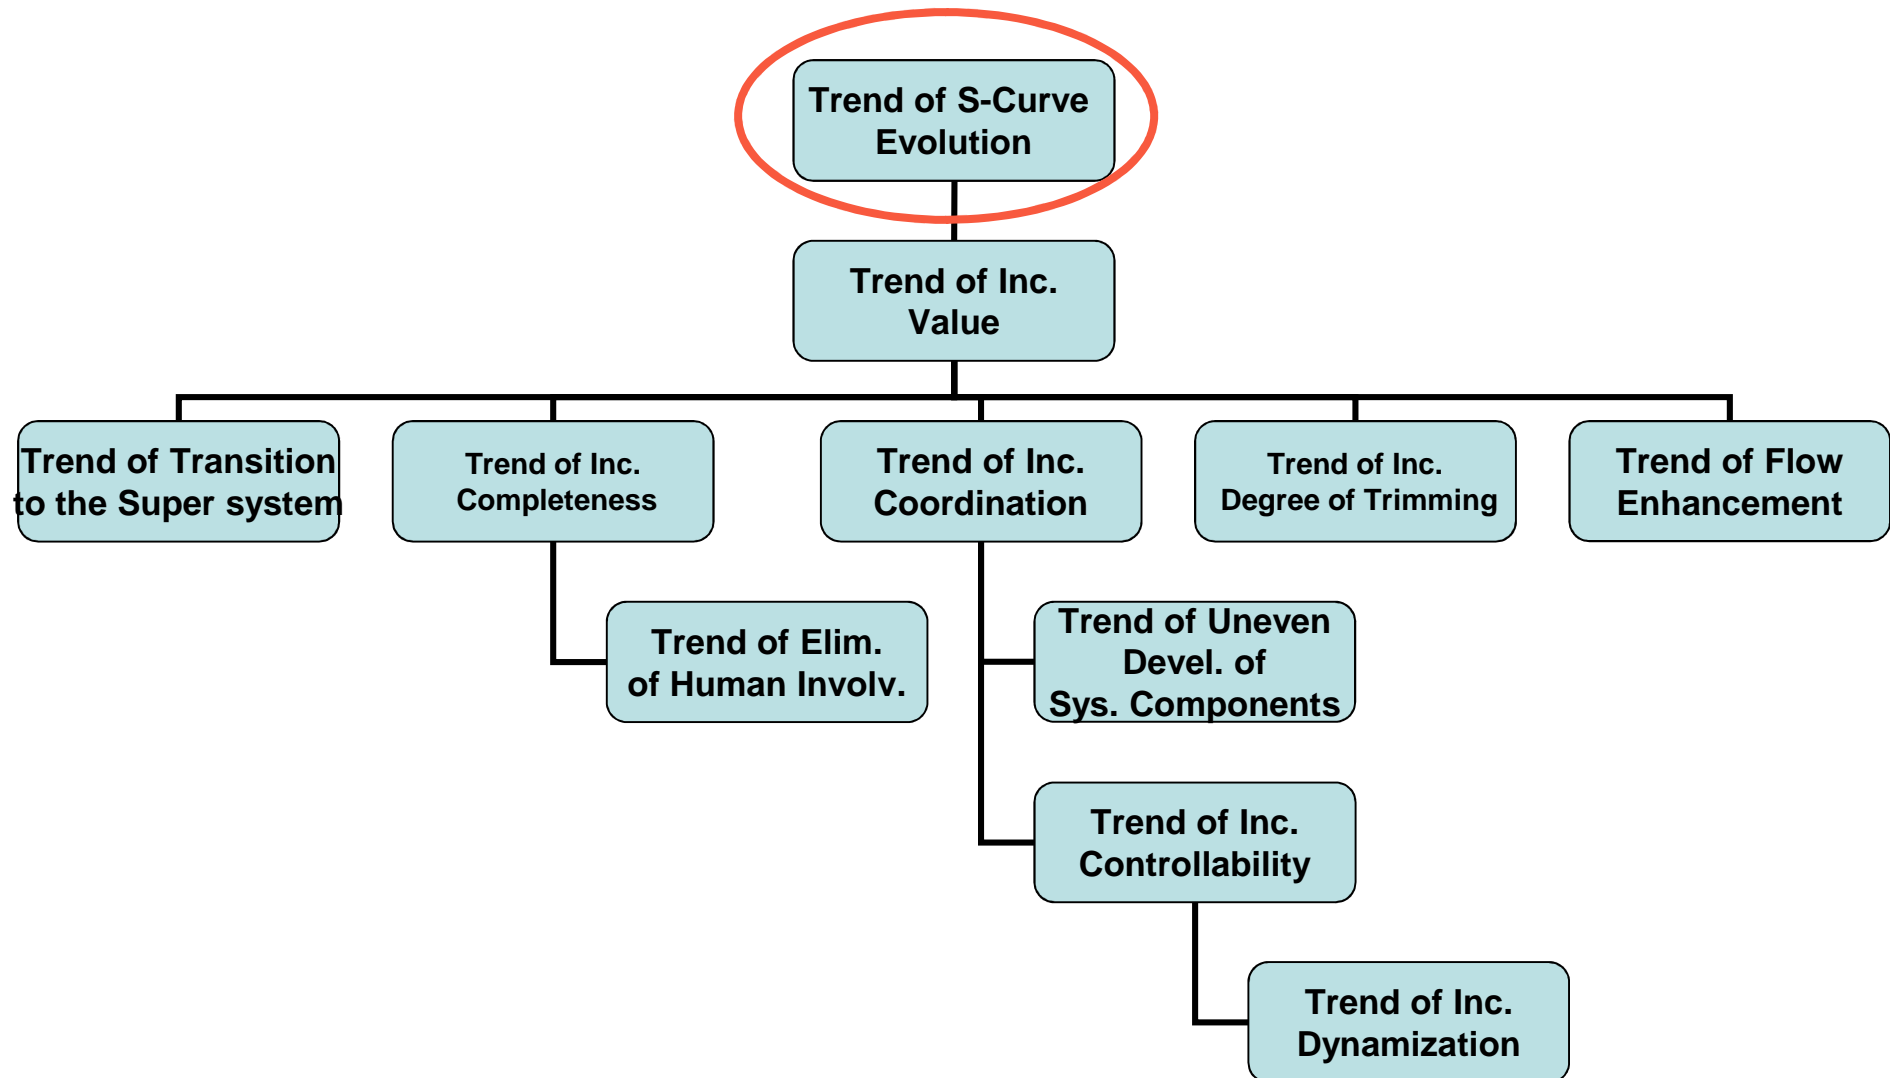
Trend of S-Curve Evolution

Trend of Inc. Value

Trend of Transition to the Super system

Trend of Inc. Completeness

Trend of Inc. Coordination

Trend of Inc. Degree of Trimming

Trend of Flow Enhancement

Trend of Elim. of Human Involv.

Trend of Uneven Devel. of Sys. Components

Trend of Inc. Controllability

Trend of Inc. Dynamization